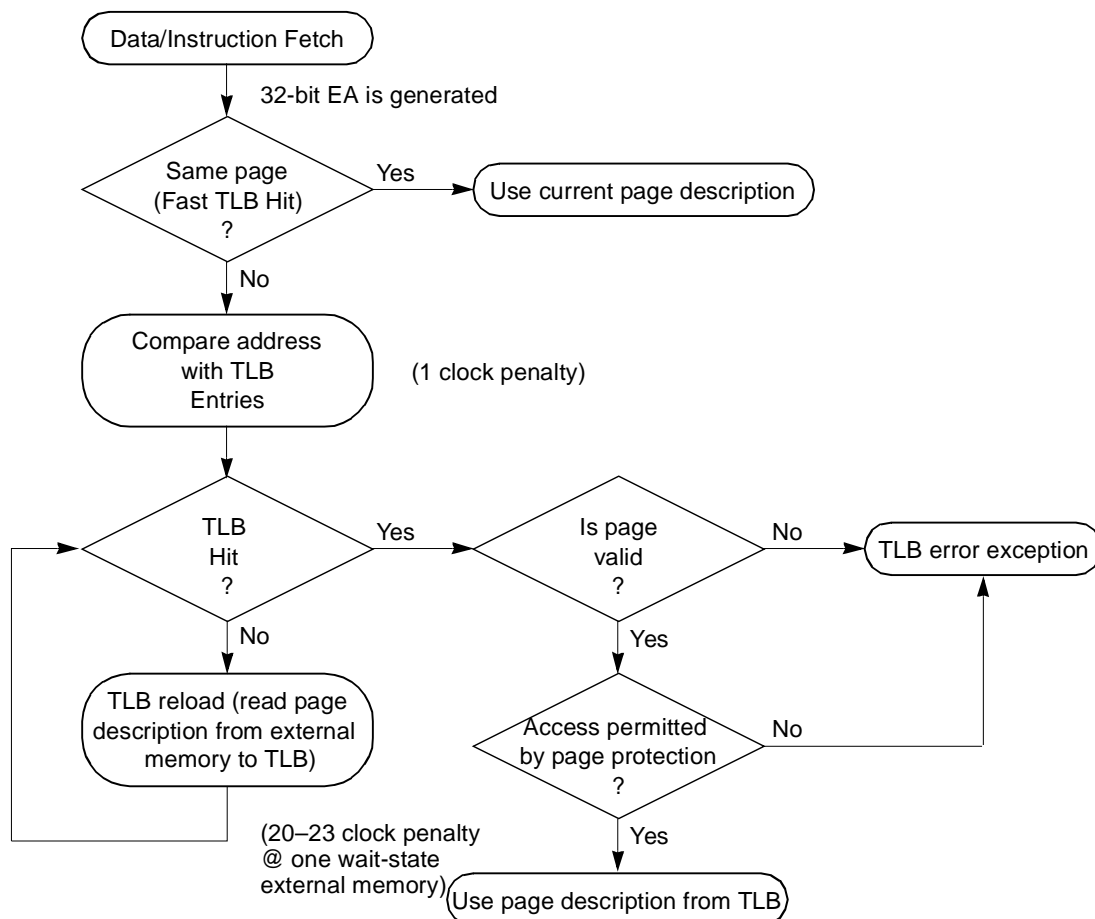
Data/Instruction Fetch

32-bit EA is generated

Same page (Fast TLB Hit) ?

Yes

Use current page description

No

Compare address with TLB Entries

(1 clock penalty)

TLB Hit ?

Yes

Is page valid ?

No

TLB error exception

No

Yes

TLB reload (read page description from external memory to TLB)

Access permitted by page protection ?

No

(20–23 clock penalty @ one wait-state external memory)

Yes

Use page description from TLB